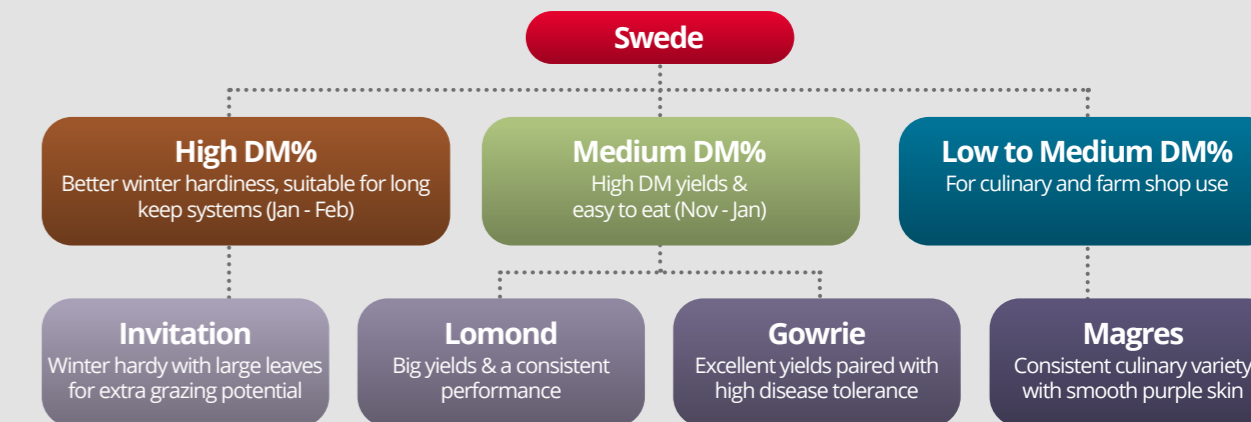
Swede

High DM%
Better winter hardiness, suitable for long keep systems (Jan - Feb)

Medium DM%
High DM yields & easy to eat (Nov - Jan)

Low to Medium DM%
For culinary and farm shop use

Invitation
Winter hardy with large leaves for extra grazing potential

Lomond
Big yields & a consistent performance

Gowrie
Excellent yields paired with high disease tolerance

Magres
Consistent culinary variety with smooth purple skin